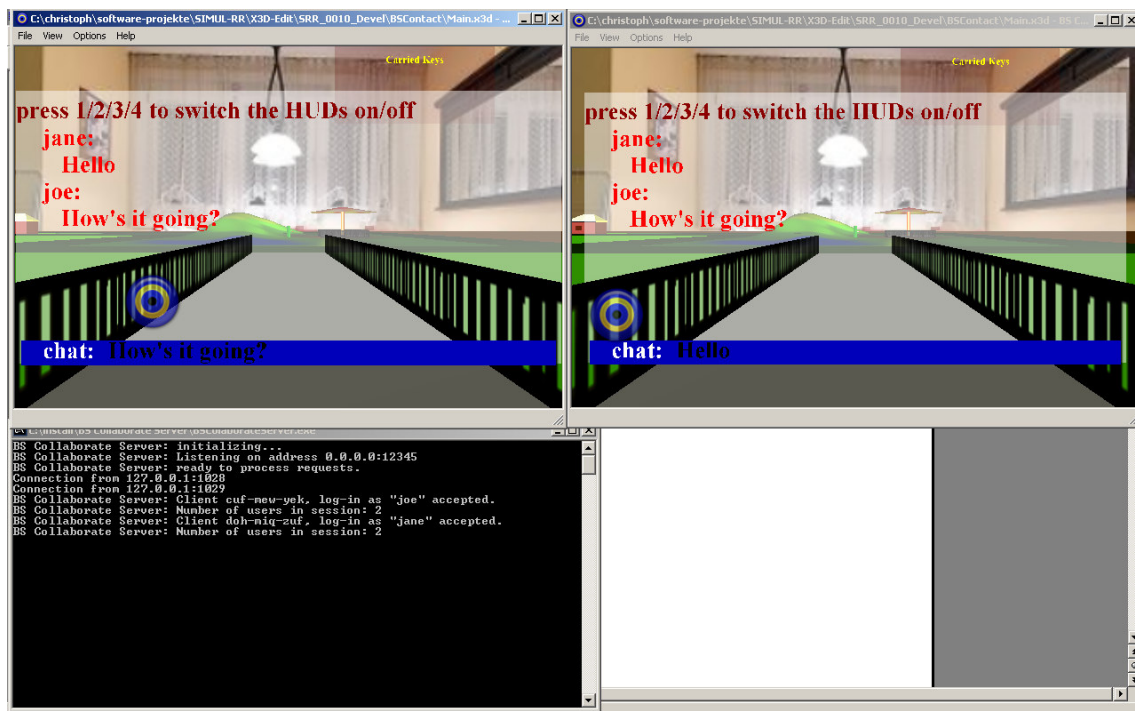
C:\christoph\software-projekte\SIMUL-RR\X3D-Edit\SRR_0010_Devel\BSContact\Main.x3d - ...

File View Options Help

Carried Keys

press 1/2/3/4 to switch the HUDs on/off

jane:

Hello

joe:

How's it going?

chat: How's it going?

C:\christoph\software-projekte\SIMUL-RR\X3D-Edit\SRR_0010_Devel\BSContact\Main.x3d - BS C...

File View Options Help

Carried Keys

press 1/2/3/4 to switch the HUDs on/off

jane:

Hello

joe:

How's it going?

chat: Hello

C:\Install\BS Collaborate Server\BSCollaborateServer.exe

BS Collaborate Server: initializing...
BS Collaborate Server: Listening on address 0.0.0.0:12345
BS Collaborate Server: ready to process requests.
Connection from 127.0.0.1:1028
Connection from 127.0.0.1:1029
BS Collaborate Server: Client cuf-mew-yek, log-in as "joe" accepted.
BS Collaborate Server: Number of users in session: 2
BS Collaborate Server: Client doh-miq-zuf, log-in as "jane" accepted.
BS Collaborate Server: Number of users in session: 2